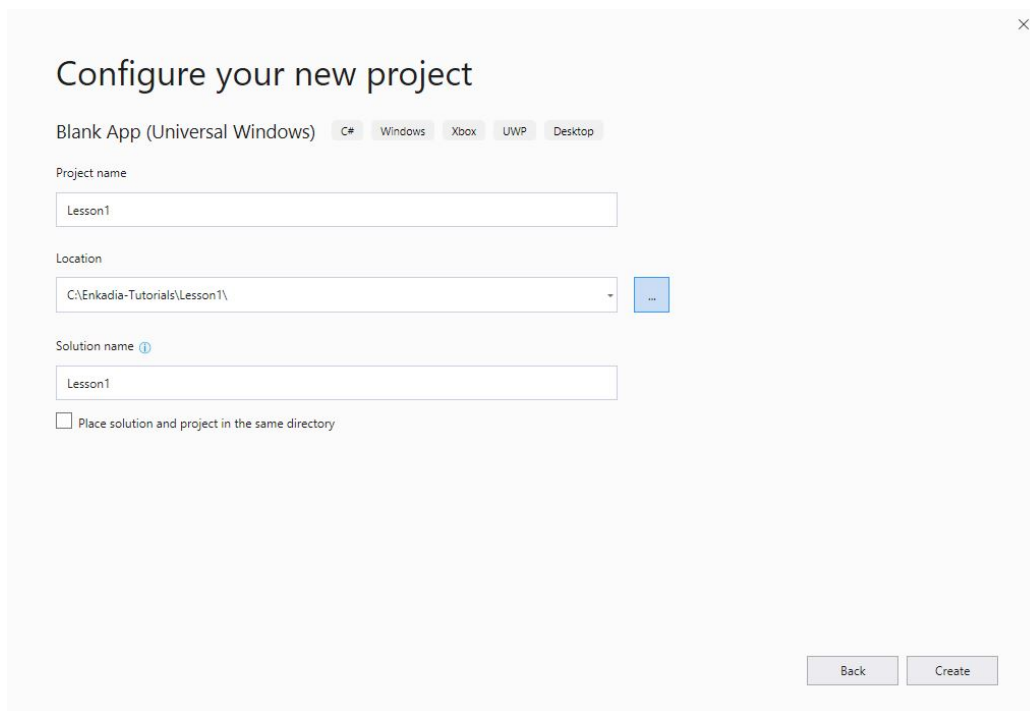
×

Configure your new project

Blank App (Universal Windows) C# Windows Xbox UWP Desktop

Project name

Lesson1

Location

C:\Enkadia-Tutorials\Lesson1\

...

Solution name ⓘ

Lesson1

Place solution and project in the same directory

Back Create